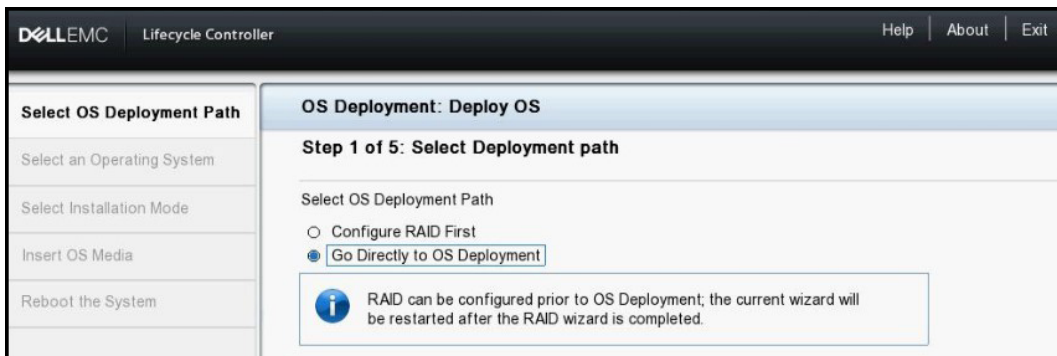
DELLEMC Lifecycle Controller

Help | About | Exit

Select OS Deployment Path

Select an Operating System

Select Installation Mode

Insert OS Media

Reboot the System

OS Deployment: Deploy OS

Step 1 of 5: Select Deployment path

Select OS Deployment Path

Configure RAID First

Go Directly to OS Deployment

RAID can be configured prior to OS Deployment; the current wizard will be restarted after the RAID wizard is completed.